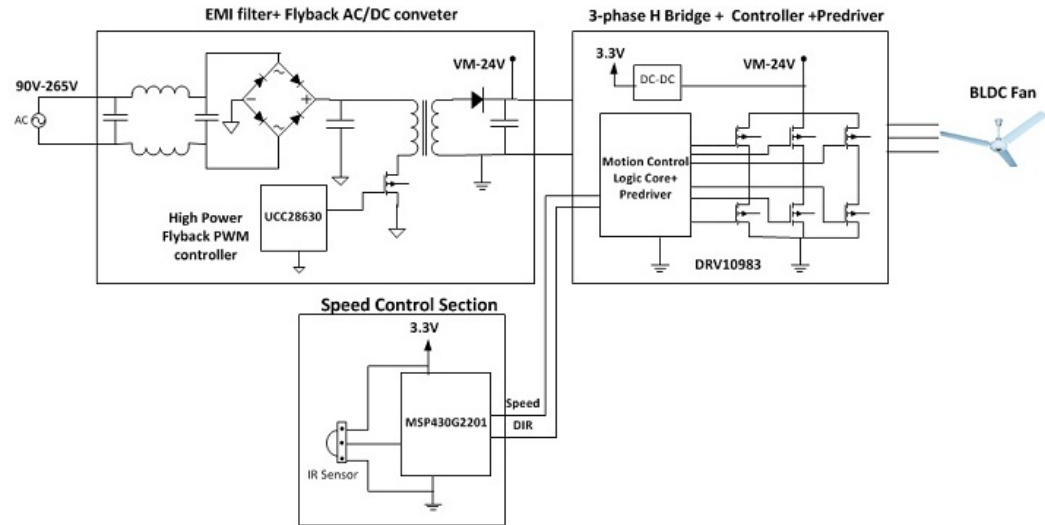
EMI filter+ Flyback AC/DC conveter

3-phase H Bridge + Controller +Predriver

90V-265V

AC

VM-24V

3.3V

DC-DC

VM-24V

BLDC Fan

Motion Control Logic Core+ Predriver

UCC28630

High Power Flyback PWM controller

DRV10983

Speed Control Section

3.3V

MSP430G2201

Speed

DIR

IR Sensor